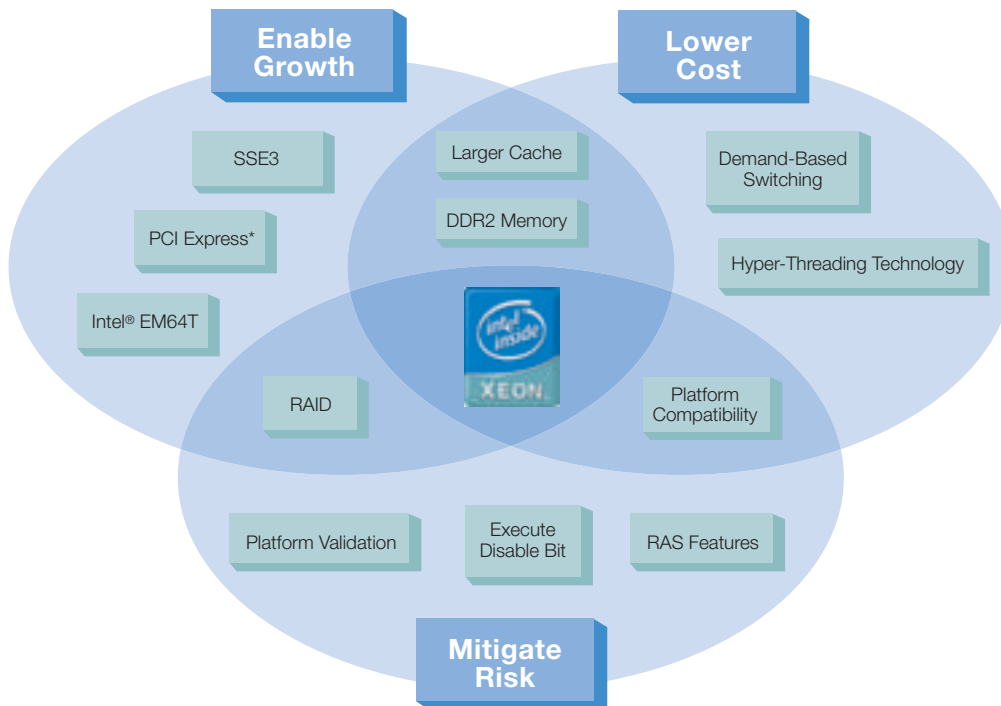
Enable Growth

Lower Cost

SSE3

Larger Cache

Demand-Based Switching

DDR2 Memory

PCI Express*

Hyper-Threading Technology

Intel® EM64T

intel inside

XEON

RAID

Platform Compatibility

Platform Validation

Execute Disable Bit

RAS Features

Mitigate Risk